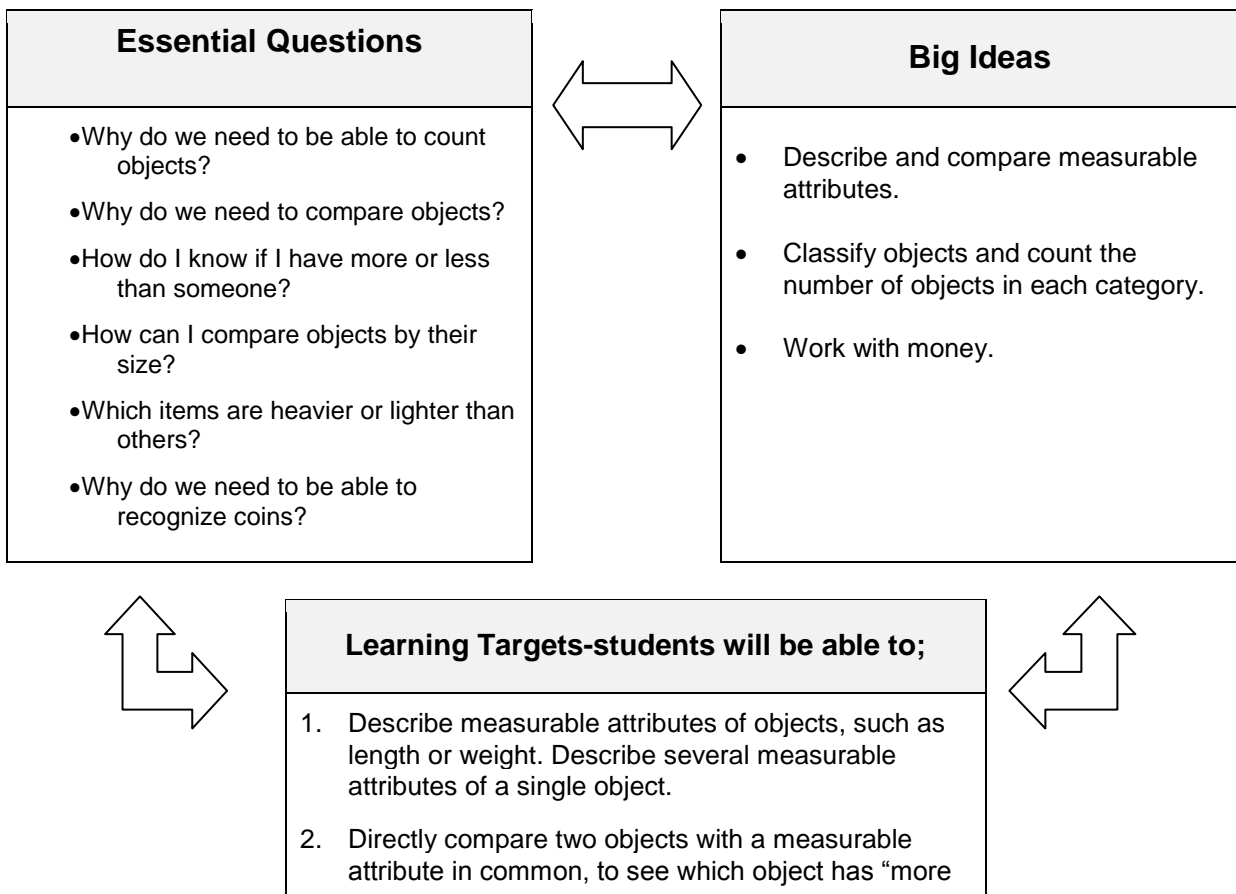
Essential Questions

- Why do we need to be able to count objects?
- Why do we need to compare objects?
- How do I know if I have more or less than someone?
- How can I compare objects by their size?
- Which items are heavier or lighter than others?
- Why do we need to be able to recognize coins?

Big Ideas

- Describe and compare measurable attributes.
- Classify objects and count the number of objects in each category.
- Work with money.

Learning Targets-students will be able to;

1. Describe measurable attributes of objects, such as length or weight. Describe several measurable attributes of a single object.
2. Directly compare two objects with a measurable attribute in common, to see which object has "more